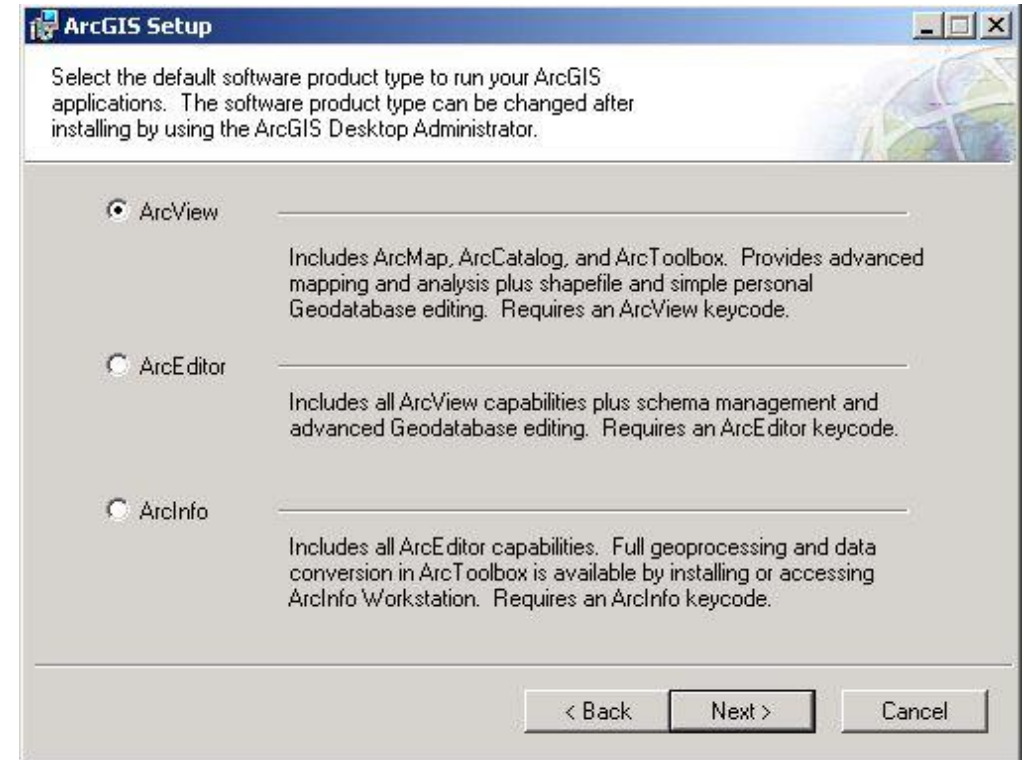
ArcGIS Setup

Select the default software product type to run your ArcGIS applications. The software product type can be changed after installing by using the ArcGIS Desktop Administrator.

ArcView

Includes ArcMap, ArcCatalog, and ArcToolbox. Provides advanced mapping and analysis plus shapefile and simple personal Geodatabase editing. Requires an ArcView keycode.

ArcEditor

Includes all ArcView capabilities plus schema management and advanced Geodatabase editing. Requires an ArcEditor keycode.

ArcInfo

Includes all ArcEditor capabilities. Full geoprocessing and data conversion in ArcToolbox is available by installing or accessing ArcInfo Workstation. Requires an ArcInfo keycode.

< Back Next > Cancel